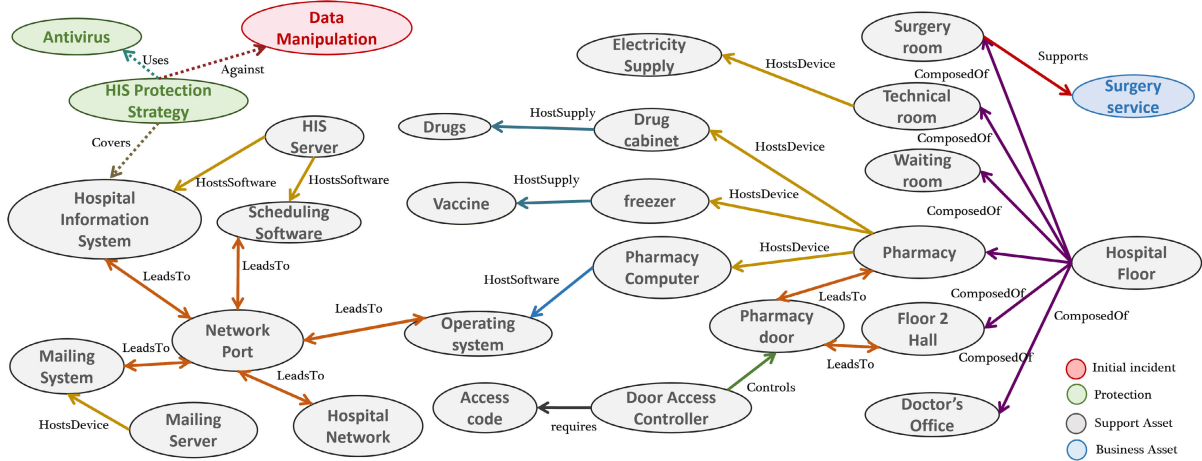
Antivirus

Data Manipulation

Uses

Against

HIS Protection Strategy

Covers

HIS Server

HostsSoftware

HostsSoftware

Hospital Information System

Scheduling Software

LeadsTo

LeadsTo

Network Port

LeadsTo

Mailing System

LeadsTo

LeadsTo

Hospital Network

Mailing Server

HostsDevice

Operating system

HostSoftware

Pharmacy Computer

Electricity Supply

HostsDevice

Drugs

HostSupply

Drug cabinet

HostsDevice

Vaccine

HostSupply

freezer

HostsDevice

HostsDevice

Pharmacy

LeadsTo

Pharmacy door

LeadsTo

Access code

requires

Door Access Controller

Controls

Surgery room

Supports

Surgery service

ComposedOf

Technical room

ComposedOf

Waiting room

ComposedOf

Hospital Floor

ComposedOf

Floor 2 Hall

ComposedOf

ComposedOf

Doctor's Office

Initial incident

Protection

Support Asset

Business Asset